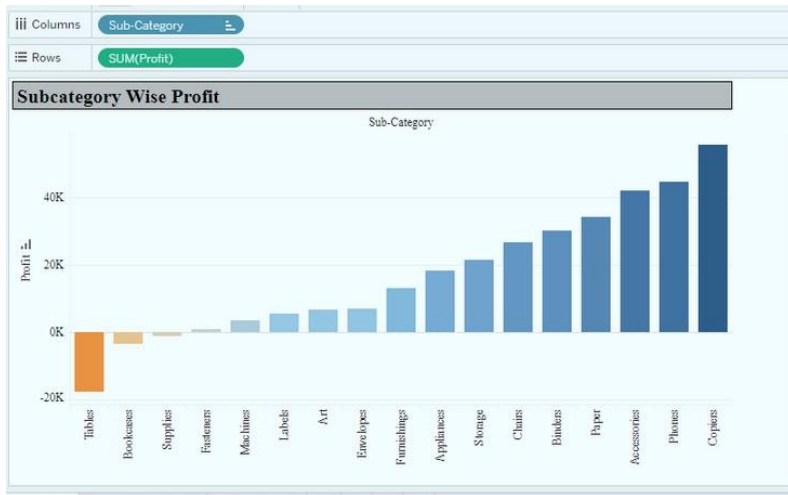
Columns Sub-Category
Rows SUM(Profit)

Subcategory Wise Profit

Sub-Category

40K
20K
0K
-20K

Profit

Tables
Bookcases
Supplies
Fasteners
Machines
Labels
Art
Envelopes
Furnishings
Appliances
Storage
Chairs
Binders
Paper
Accessories
Phones
Copiers